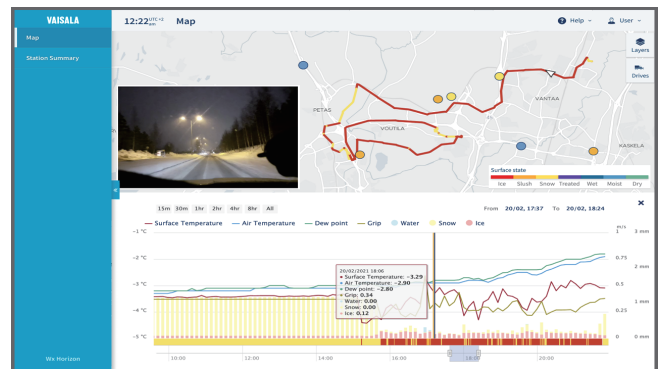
VAISALA

Map

Station Summary

Wx Horizon

12:22 UTC+2 am

Map

Help

User

Layers

Drives

PETAS

VOUTILA

VANTAA

KASKELA

Surface state

Ice Slush Snow Treated Wet Moist Dry

15m 30m 1hr 2hr 4hr 8hr All

From 20/02, 17:37 To 20/02, 18:24

Surface Temperature Air Temperature Dew point Grip Water Snow Ice

−1 °C

−2 °C

−3 °C

−4 °C

−5 °C

m/s 1

0.75

0.5

0.25

0

3 mm

2 mm

1 mm

0 mm

20/02/2021 18:06
Surface Temperature: −3.29
Air Temperature: −2.90
Dew point: −2.80
Grip: 0.34
Water: 0.00
Snow: 0.00
Ice: 0.12

10:00 12:00 14:00 16:00 18:00 20:00